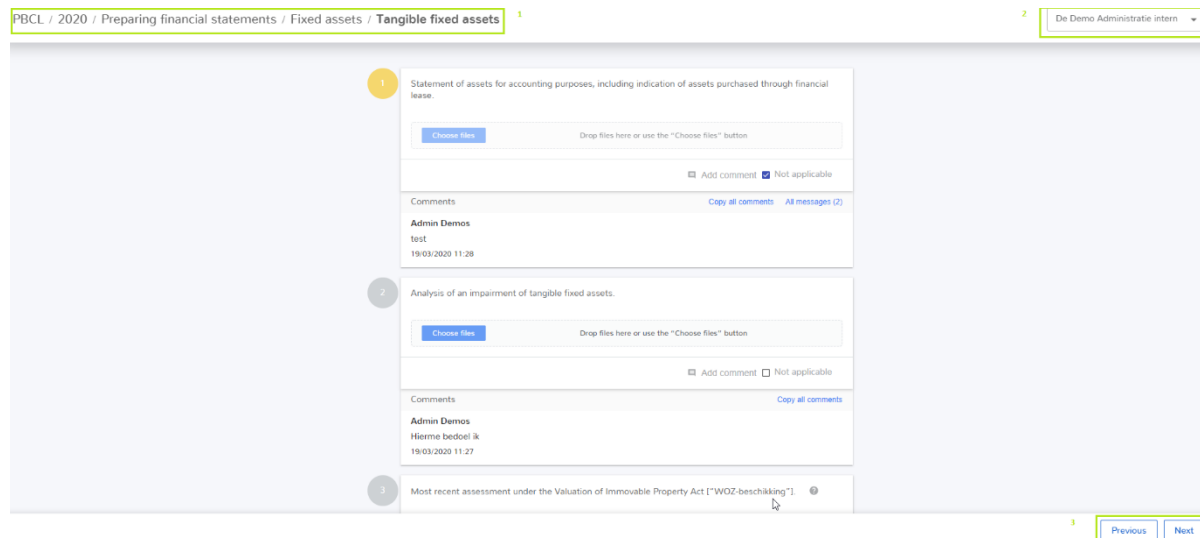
PBCL / 2020 / Preparing financial statements / Fixed assets / Tangible fixed assets

1

2

De Demo Administratie intern

1

Statement of assets for accounting purposes, including indication of assets purchased through financial lease.

Choose files

Drop files here or use the "Choose files" button

Add comment

Not applicable

Comments

Copy all comments

All messages (2)

Admin Demos

test

19/03/2020 11:28

2

Analysis of an impairment of tangible fixed assets.

Choose files

Drop files here or use the "Choose files" button

Add comment

Not applicable

Comments

Copy all comments

Admin Demos

Hierme bedoel ik

19/03/2020 11:27

3

Most recent assessment under the Valuation of Immovable Property Act ["WOZ-beschikking"].

3

Previous

Next